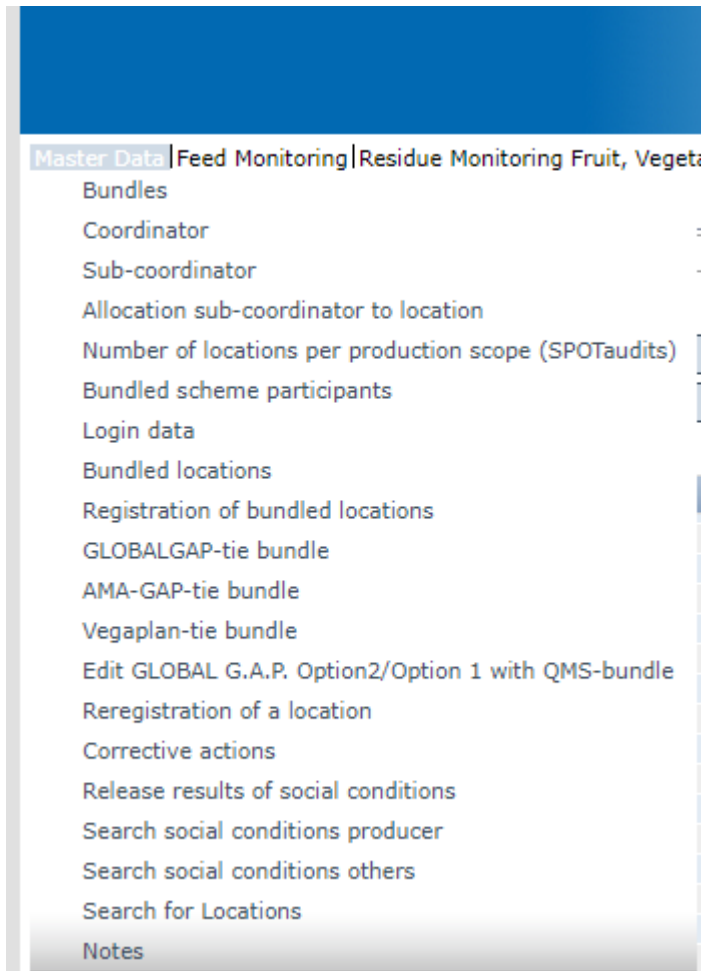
Master Data | Feed Monitoring | Residue Monitoring Fruit, Veget

Bundles
Coordinator
Sub-coordinator
Allocation sub-coordinator to location
Number of locations per production scope (SPOTaudits)
Bundled scheme participants
Login data
Bundled locations
Registration of bundled locations
GLOBALGAP-tie bundle
AMA-GAP-tie bundle
Vegaplan-tie bundle
Edit GLOBAL G.A.P. Option2/Option 1 with QMS-bundle
Reregistration of a location
Corrective actions
Release results of social conditions
Search social conditions producer
Search social conditions others
Search for Locations
Notes